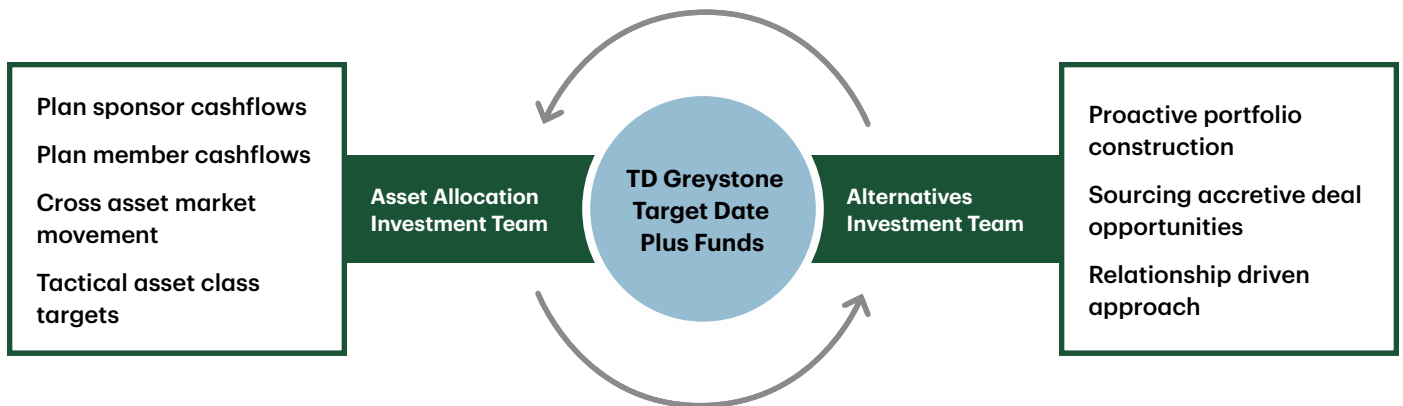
Plan sponsor cashflows

Plan member cashflows

Cross asset market movement

Tactical asset class targets

Asset Allocation Investment Team

TD Greystone Target Date Plus Funds

Alternatives Investment Team

Proactive portfolio construction

Sourcing accretive deal opportunities

Relationship driven approach